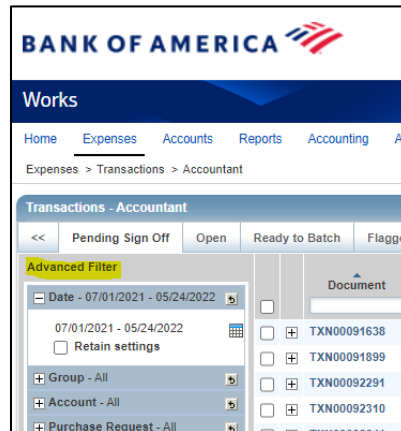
BANK OF AMERICA

Works

Home Expenses Accounts Reports Accounting A

Expenses > Transactions > Accountant

Transactions - Accountant

<< Pending Sign Off Open Ready to Batch Flagg

Advanced Filter

Date - 07/01/2021 - 05/24/2022

07/01/2021 - 05/24/2022

Retain settings

Group - All

Account - All

Purchase Request - All

Document

TXN00091638

TXN00091899

TXN00092291

TXN00092310